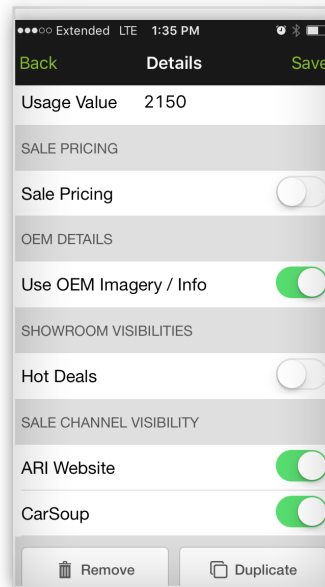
●●●○○ Extended LTE 1:35 PM

Back Details Save

Usage Value 2150

SALE PRICING

Sale Pricing

OEM DETAILS

Use OEM Imagery / Info

SHOWROOM VISIBILITIES

Hot Deals

SALE CHANNEL VISIBILITY

ARI Website

CarSoup

Remove

Duplicate